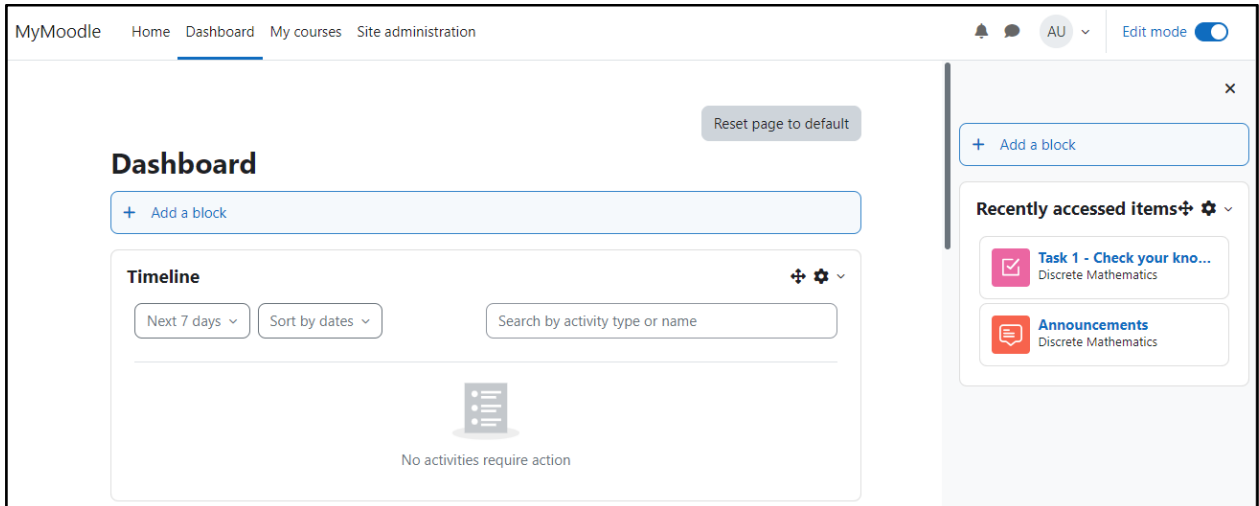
MyMoodle Home Dashboard My courses Site administration

AU

Edit mode

Reset page to default

Dashboard

+ Add a block

Timeline

Next 7 days

Sort by dates

Search by activity type or name

No activities require action

×

+ Add a block

Recently accessed items

Task 1 - Check your kno...
Discrete Mathematics

Announcements
Discrete Mathematics